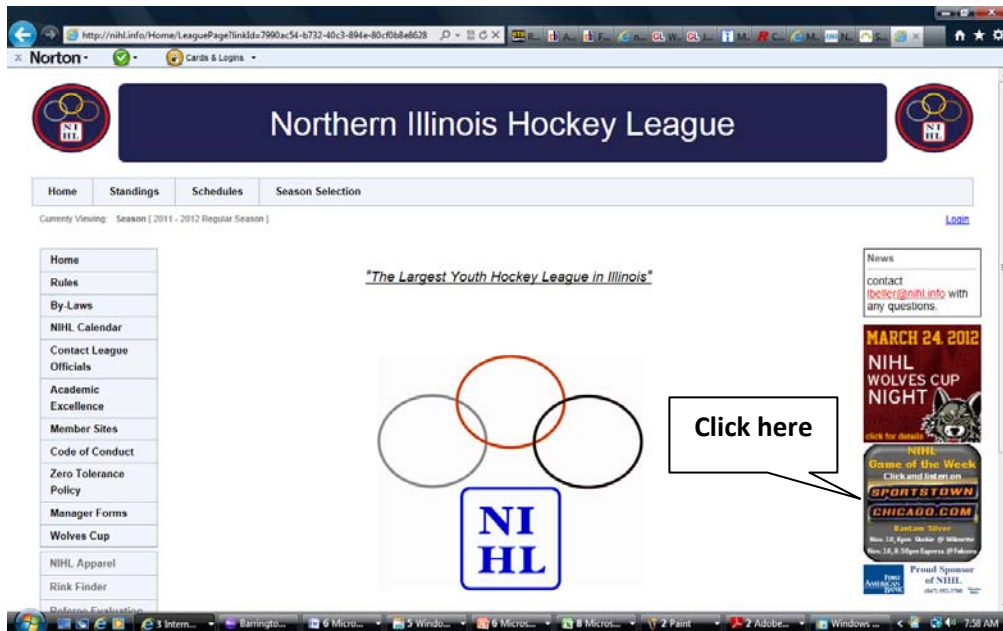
http://nihl.info/Home/LeaguePage?linkId=7990ac54-b732-40c3-894e-80cf0b8e8628

Norton · Cards & Logins

NI HL

Northern Illinois Hockey League

NI HL

Home | Standings | Schedules | Season Selection

Currently Viewing: Season [ 2011 - 2012 Regular Season ]

Login

Home
Rules
By-Laws
NIHL Calendar
Contact League Officials
Academic Excellence
Member Sites
Code of Conduct
Zero Tolerance Policy
Manager Forms
Wolves Cup
NIHL Apparel
Rink Finder
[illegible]

"The Largest Youth Hockey League in Illinois"

NI HL

News
contact lbeller@nihl.info with any questions.

MARCH 24, 2012
NIHL WOLVES CUP NIGHT
click for details

Click here

NIHL
Game of the Week
Click and listen on
SPORTSTOWN CHICAGO.COM
Bantam Silver
Nov. 10, 8pm Skokie @ Wilmette
Nov. 16, 8:50pm Express @ Falcons

First American Bank
Proud Sponsor of NIHL
(847) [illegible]

3 Intern... | Barringto... | 6 Micro... | 5 Windo... | 6 Micros... | 8 Micros... | 2 Paint | 2 Adobe... | Windows ... | 7:58 AM